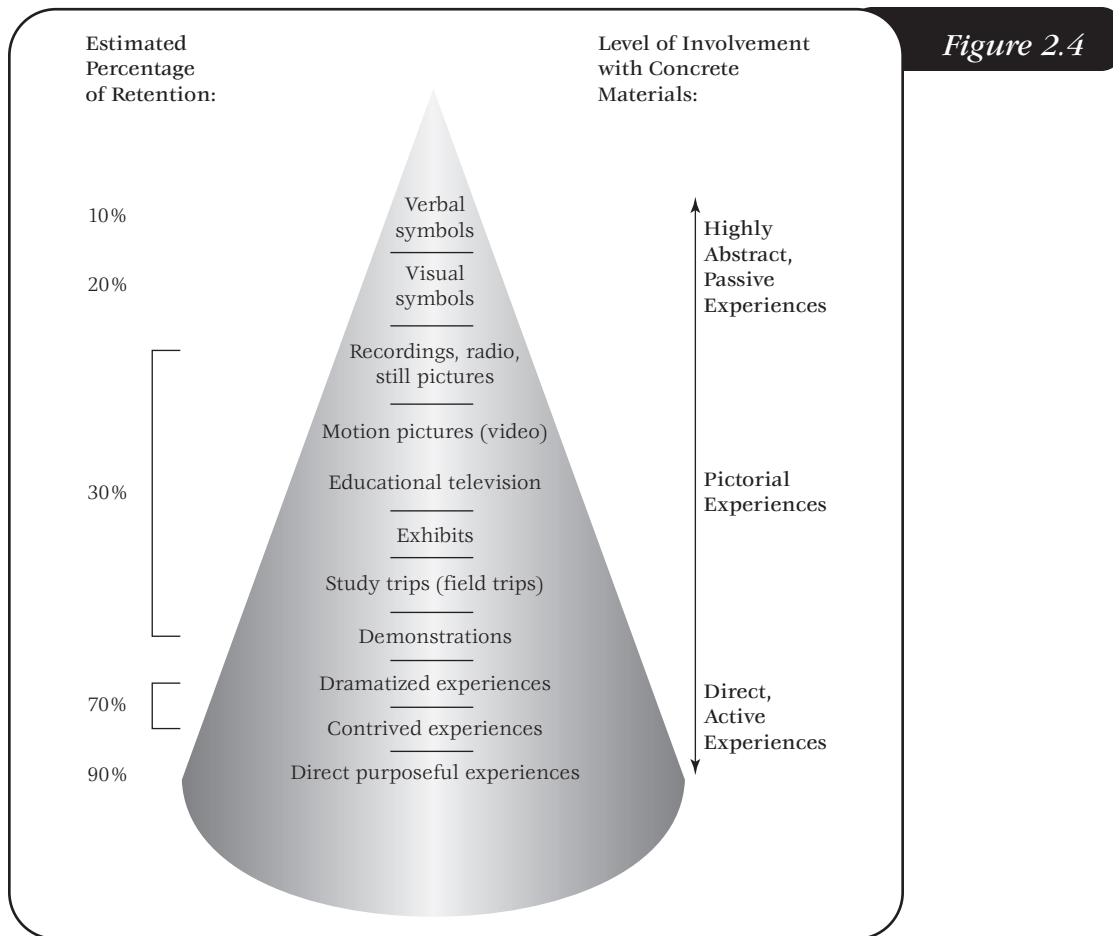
Figure 2.4

Estimated Percentage of Retention:

Level of Involvement with Concrete Materials:

10%

Verbal symbols

Highly Abstract, Passive Experiences

20%

Visual symbols

Recordings, radio, still pictures

Motion pictures (video)

30%

Educational television

Pictorial Experiences

Exhibits

Study trips (field trips)

Demonstrations

Dramatized experiences

70%

Contrived experiences

Direct, Active Experiences

90%

Direct purposeful experiences